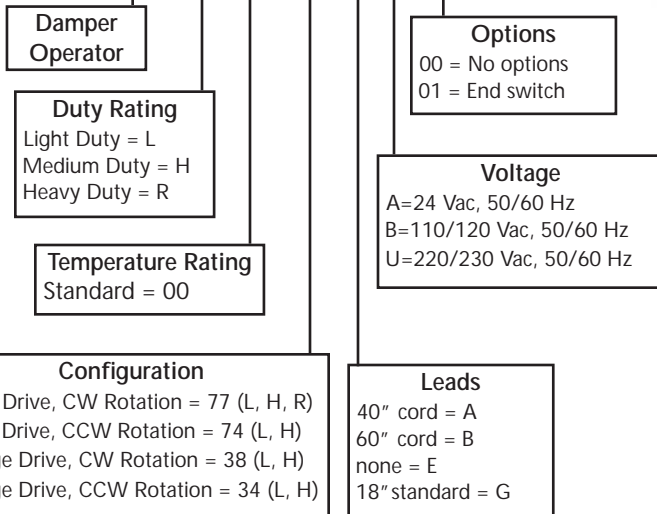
Damper Operator

Options
00 = No options
01 = End switch

Duty Rating
Light Duty = L
Medium Duty = H
Heavy Duty = R

Voltage
A=24 Vac, 50/60 Hz
B=110/120 Vac, 50/60 Hz
U=220/230 Vac, 50/60 Hz

Temperature Rating
Standard = 00

Configuration
Drive, CW Rotation = 77 (L, H, R)
Drive, CCW Rotation = 74 (L, H)
ge Drive, CW Rotation = 38 (L, H)
ge Drive, CCW Rotation = 34 (L, H)

Leads
40″ cord = A
60″ cord = B
none = E
18″standard = G